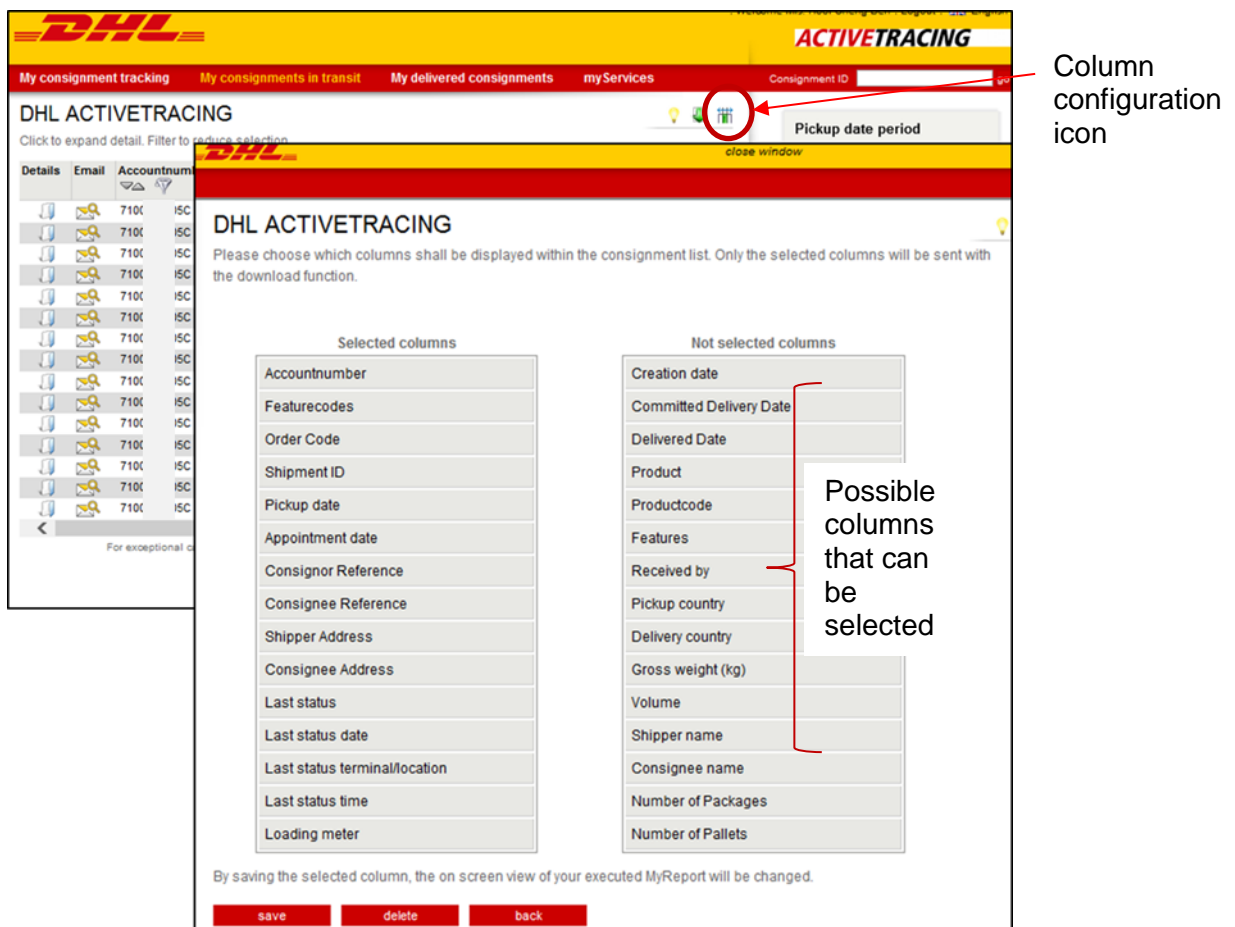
DHL

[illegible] | Logout | English

ACTIVETRACING

My consignment tracking | My consignments in transit | My delivered consignments | myServices | Consignment ID | go

Column configuration icon

DHL ACTIVETRACING

Click to expand detail. Filter to reduce selection.

Pickup date period

| Details | Email | Accountnumber |
|---|---|---|
| | | 710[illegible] 5C |
| | | 710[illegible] 5C |
| | | 710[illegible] 5C |
| | | 710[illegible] 5C |
| | | 710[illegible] 5C |
| | | 710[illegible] 5C |
| | | 710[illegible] 5C |
| | | 710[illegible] 5C |
| | | 710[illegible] 5C |
| | | 710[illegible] 5C |
| | | 710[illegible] 5C |
| | | 710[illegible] 5C |
| | | 710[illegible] 5C |
| | | 710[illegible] 5C |
| | | 710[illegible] 5C |

For exceptional c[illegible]

DHL

close window

DHL ACTIVETRACING

Please choose which columns shall be displayed within the consignment list. Only the selected columns will be sent with the download function.

| Selected columns | Not selected columns |
|---|---|
| Accountnumber | Creation date |
| Featurecodes | Committed Delivery Date |
| Order Code | Delivered Date |
| Shipment ID | Product |
| Pickup date | Productcode |
| Appointment date | Features |
| Consignor Reference | Received by |
| Consignee Reference | Pickup country |
| Shipper Address | Delivery country |
| Consignee Address | Gross weight (kg) |
| Last status | Volume |
| Last status date | Shipper name |
| Last status terminal/location | Consignee name |
| Last status time | Number of Packages |
| Loading meter | Number of Pallets |

Possible columns that can be selected

By saving the selected column, the on screen view of your executed MyReport will be changed.

save | delete | back